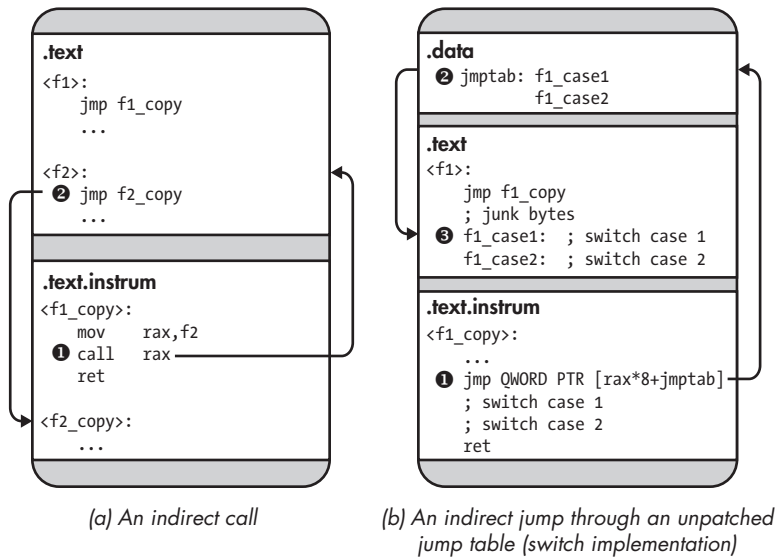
.text
<f1>:
jmp f1_copy
...

<f2>:
❷ jmp f2_copy
...

.text.instrum
<f1_copy>:
mov rax,f2
❶ call rax
ret

<f2_copy>:
...

(a) An indirect call

.data
❷ jmptab: f1_case1
f1_case2

.text
<f1>:
jmp f1_copy
; junk bytes
❸ f1_case1: ; switch case 1
f1_case2: ; switch case 2

.text.instrum
<f1_copy>:
...
❶ jmp QWORD PTR [rax*8+jmptab]
; switch case 1
; switch case 2
ret

(b) An indirect jump through an unpatched jump table (switch implementation)